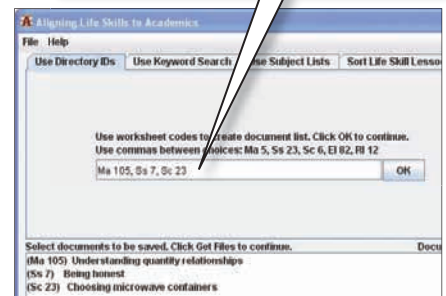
Aligning Life Skills to Academics

File Help

Use Directory IDs | Use Keyword Search | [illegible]se Subject Lists | Sort Life Skill Lesso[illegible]

Use worksheet codes to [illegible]reate document list. Click OK to continue.
Use commas between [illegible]hoices: Ma 5, Ss 23, Sc 6, El 82, Rl 12

Ma 105, Ss 7, Sc 23

OK

Select documents to be saved. Click Get Files to continue.

Docu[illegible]

(Ma 105) Understanding quantity relationships
(Ss 7) Being honest
(Sc 23) Choosing microwave containers